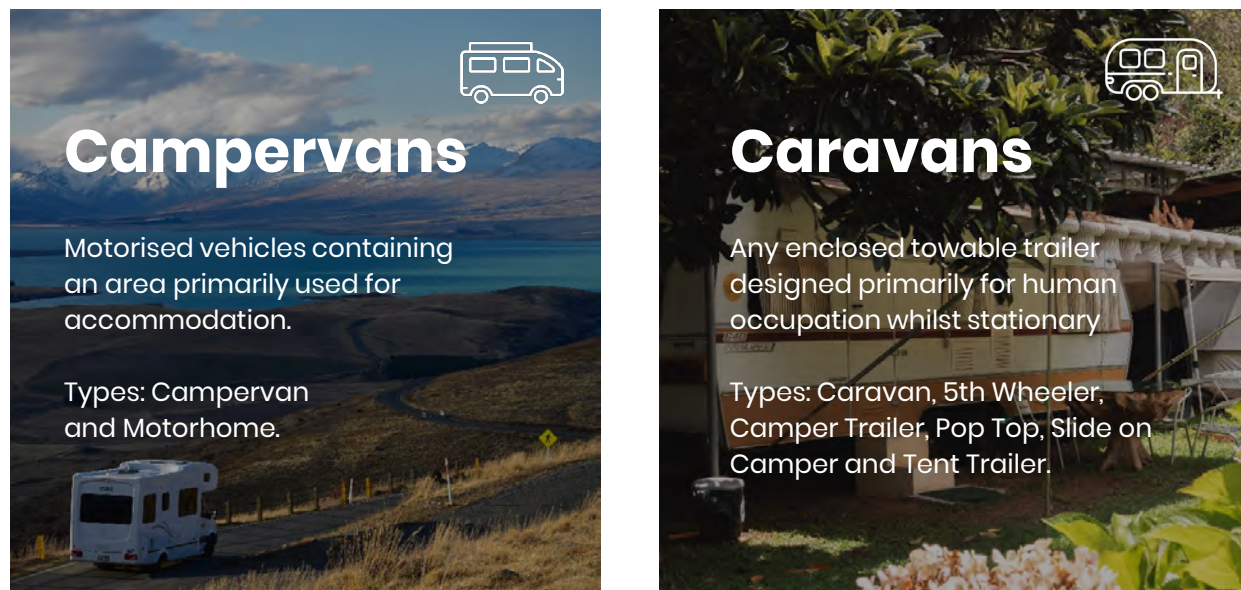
Campervans

Motorised vehicles containing an area primarily used for accommodation.

Types: Campervan and Motorhome.

Caravans

Any enclosed towable trailer designed primarily for human occupation whilst stationary

Types: Caravan, 5th Wheeler, Camper Trailer, Pop Top, Slide on Camper and Tent Trailer.